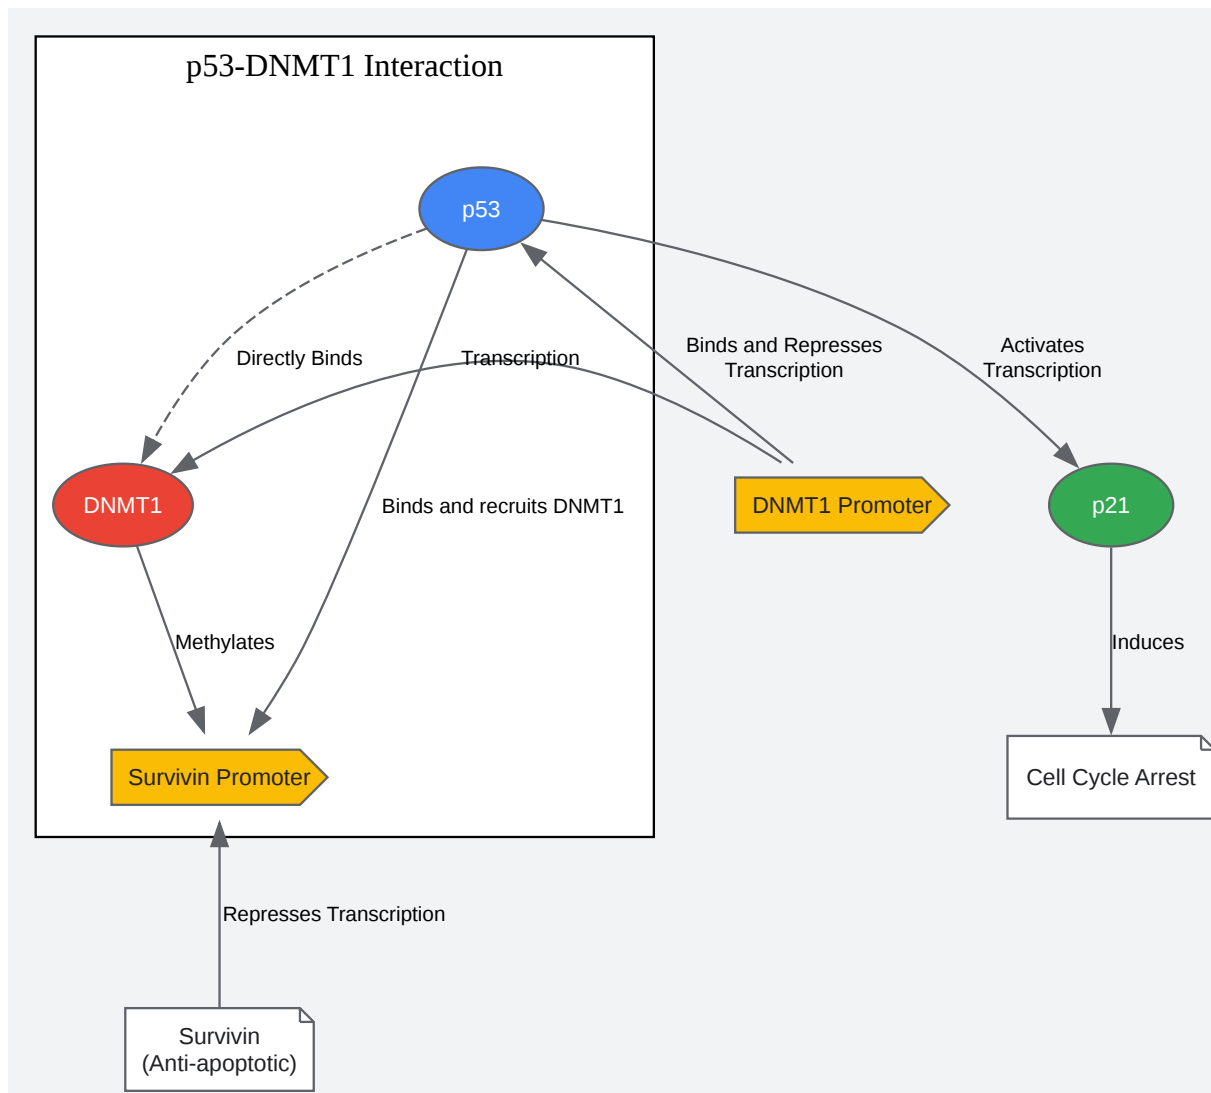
p53-DNMT1 Interaction

p53

Directly Binds

Transcription

Binds and Represses Transcription

Activates Transcription

DNMT1

Binds and recruits DNMT1

DNMT1 Promoter

p21

Methylates

Induces

Survivin Promoter

Cell Cycle Arrest

Represses Transcription

Survivin (Anti-apoptotic)